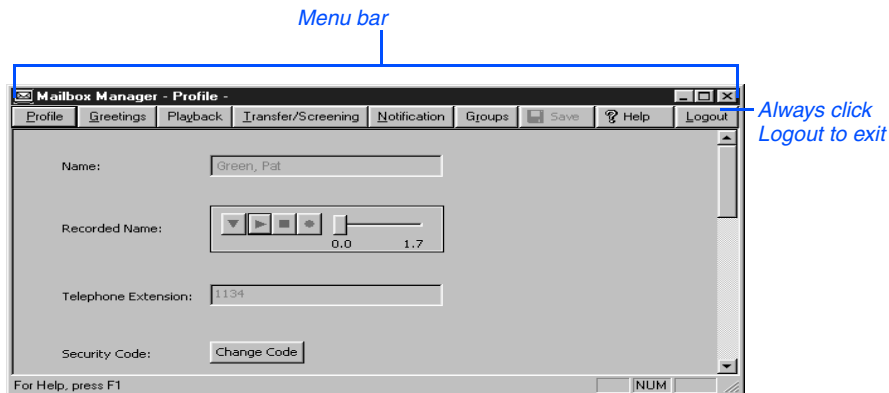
Menu bar

Mailbox Manager - Profile -

Profile | Greetings | Playback | Transfer/Screening | Notification | Groups | Save | Help | Logout

Always click Logout to exit

Name: Green, Pat

Recorded Name:

0.0 1.7

Telephone Extension: 1134

Security Code: Change Code

For Help, press F1

NUM